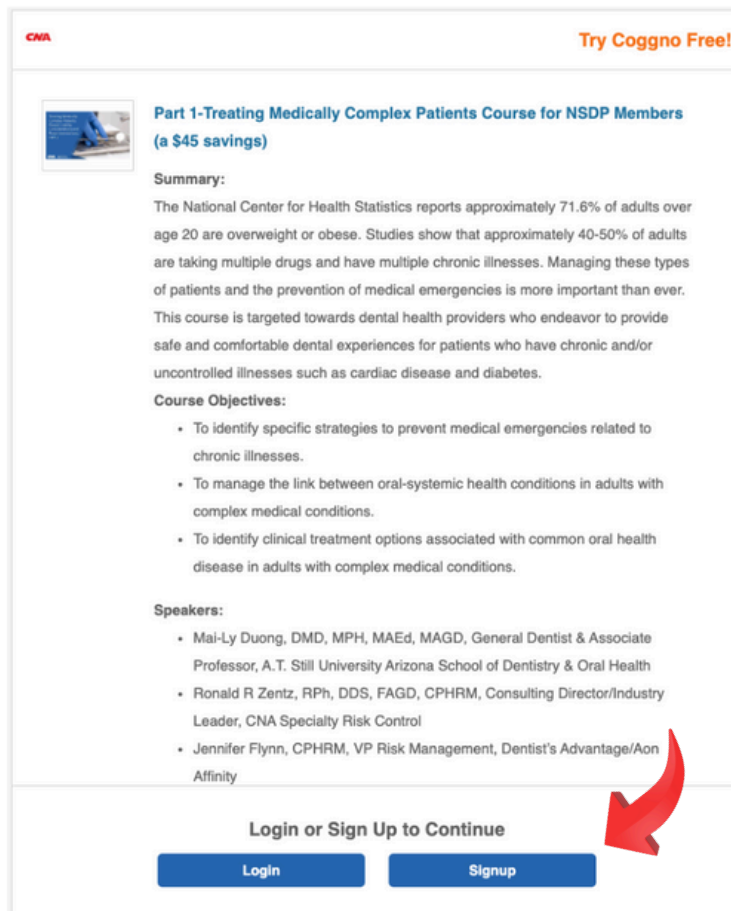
CNA

Try Coggno Free!

Part 1-Treating Medically Complex Patients Course for NSDP Members (a $45 savings)

Summary:

The National Center for Health Statistics reports approximately 71.6% of adults over age 20 are overweight or obese. Studies show that approximately 40-50% of adults are taking multiple drugs and have multiple chronic illnesses. Managing these types of patients and the prevention of medical emergencies is more important than ever. This course is targeted towards dental health providers who endeavor to provide safe and comfortable dental experiences for patients who have chronic and/or uncontrolled illnesses such as cardiac disease and diabetes.

Course Objectives:

- To identify specific strategies to prevent medical emergencies related to chronic illnesses.
- To manage the link between oral-systemic health conditions in adults with complex medical conditions.
- To identify clinical treatment options associated with common oral health disease in adults with complex medical conditions.

Speakers:

- Mai-Ly Duong, DMD, MPH, MAEd, MAGD, General Dentist & Associate Professor, A.T. Still University Arizona School of Dentistry & Oral Health
- Ronald R Zentz, RPh, DDS, FAGD, CPHRM, Consulting Director/Industry Leader, CNA Specialty Risk Control
- Jennifer Flynn, CPHRM, VP Risk Management, Dentist's Advantage/Aon Affinity

Login or Sign Up to Continue

Login

Signup